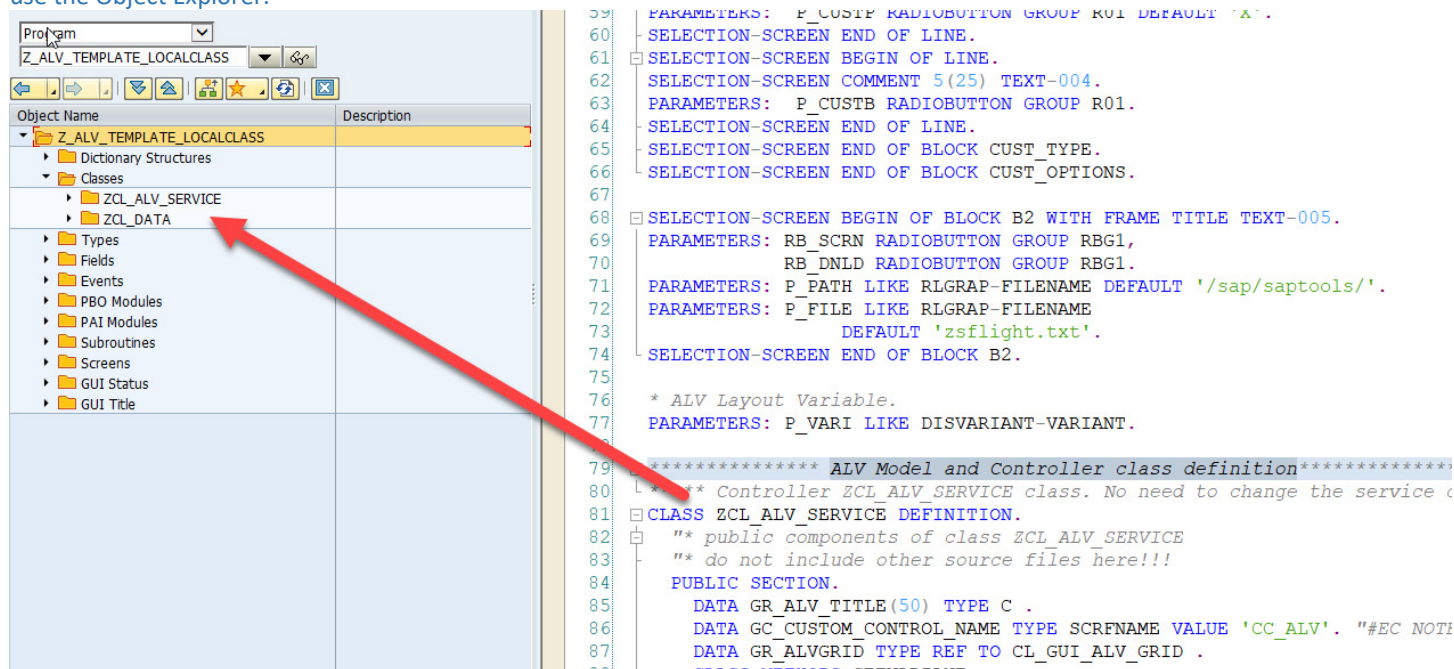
use the Object Explorer.

Program
Z_ALV_TEMPLATE_LOCALCLASS

| Object Name | Description |
|---|---|
| Z_ALV_TEMPLATE_LOCALCLASS | |
| Dictionary Structures | |
| Classes | |
| ZCL_ALV_SERVICE | |
| ZCL_DATA | |
| Types | |
| Fields | |
| Events | |
| PBO Modules | |
| PAI Modules | |
| Subroutines | |
| Screens | |
| GUI Status | |
| GUI Title | |

59 PARAMETERS: P_CUSTP RADIOBUTTON GROUP R01 DEFAULT 'X'.
60 SELECTION-SCREEN END OF LINE.
61 SELECTION-SCREEN BEGIN OF LINE.
62 SELECTION-SCREEN COMMENT 5(25) TEXT-004.
63 PARAMETERS: P_CUSTB RADIOBUTTON GROUP R01.
64 SELECTION-SCREEN END OF LINE.
65 SELECTION-SCREEN END OF BLOCK CUST_TYPE.
66 SELECTION-SCREEN END OF BLOCK CUST_OPTIONS.
67
68 SELECTION-SCREEN BEGIN OF BLOCK B2 WITH FRAME TITLE TEXT-005.
69 PARAMETERS: RB_SCRN RADIOBUTTON GROUP RBG1,
70 RB_DNLD RADIOBUTTON GROUP RBG1.
71 PARAMETERS: P_PATH LIKE RLGRAP-FILENAME DEFAULT '/sap/saptools/'.
72 PARAMETERS: P_FILE LIKE RLGRAP-FILENAME
73 DEFAULT 'zsflight.txt'.
74 SELECTION-SCREEN END OF BLOCK B2.
75
76 * ALV Layout Variable.
77 PARAMETERS: P_VARI LIKE DISVARIANT-VARIANT.
78
79 *************** ALV Model and Controller class definition**************
80 * ** Controller ZCL_ALV_SERVICE class. No need to change the service c
81 CLASS ZCL_ALV_SERVICE DEFINITION.
82 "* public components of class ZCL_ALV_SERVICE
83 "* do not include other source files here!!!
84 PUBLIC SECTION.
85 DATA GR_ALV_TITLE(50) TYPE C .
86 DATA GC_CUSTOM_CONTROL_NAME TYPE SCRFNAME VALUE 'CC_ALV'. "#EC NOTH
87 DATA GR_ALVGRID TYPE REF TO CL_GUI_ALV_GRID .